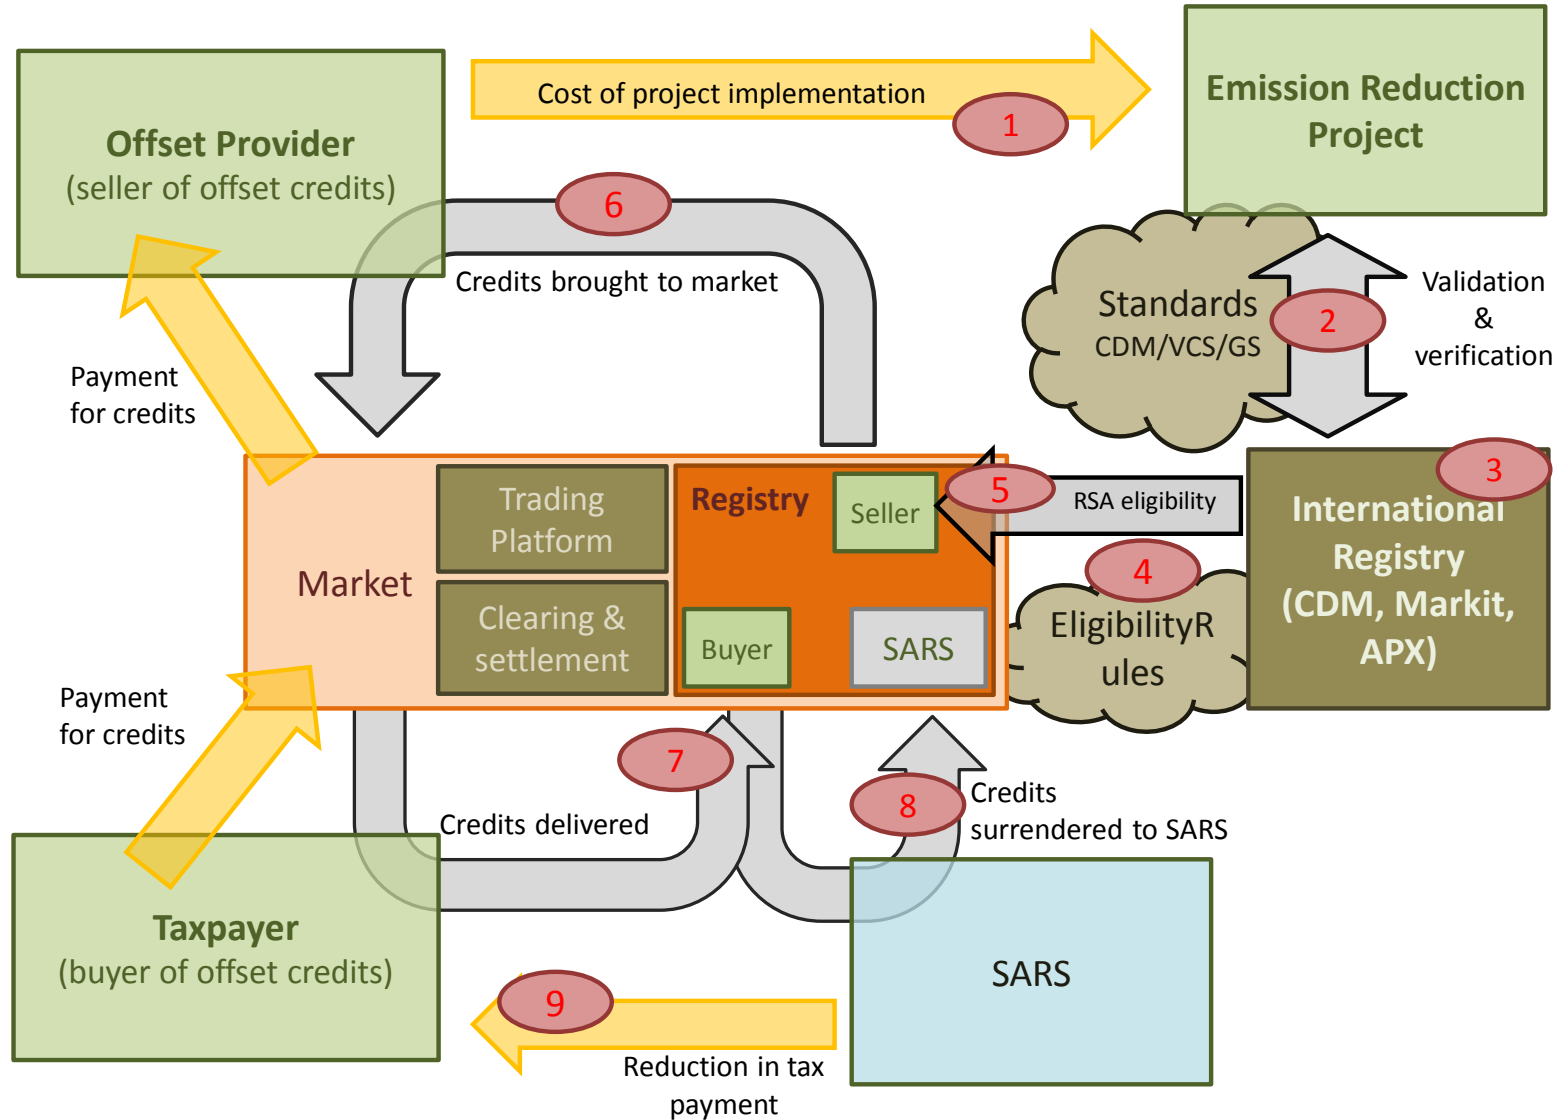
Offset Provider
(seller of offset credits)

Cost of project implementation

1

Emission Reduction Project

6

Credits brought to market

Standards
CDM/VCS/GS

2

Validation & verification

Payment for credits

Market

Trading Platform

Clearing & settlement

Registry

Seller

Buyer

SARS

5

RSA eligibility

3

International Registry (CDM, Markit, APX)

4

EligibilityRules

Payment for credits

7

Credits delivered

8

Credits surrendered to SARS

Taxpayer
(buyer of offset credits)

SARS

9

Reduction in tax payment